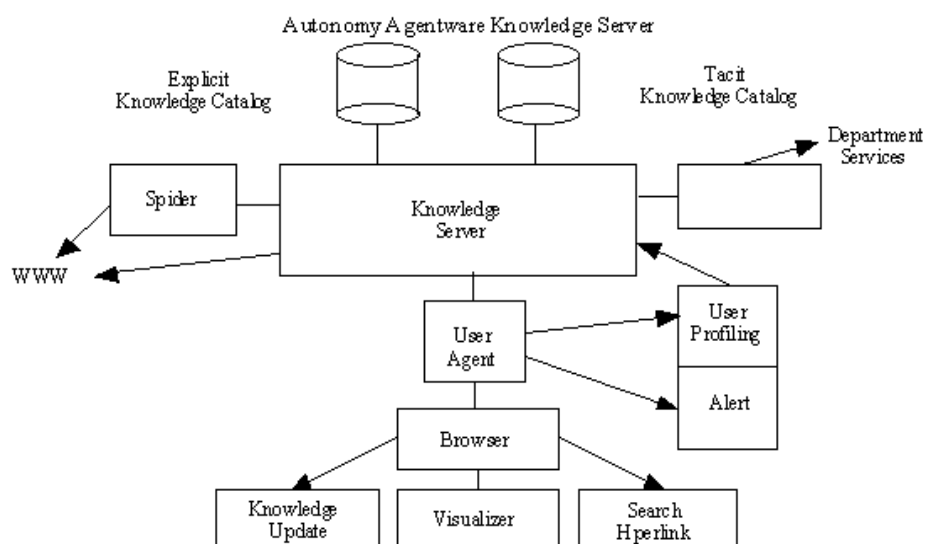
Autonomy Agentware Knowledge Server

Explicit Knowledge Catalog

Tacit Knowledge Catalog

Department Services

Spider

Knowledge Server

WWW

User Agent

User Profiling

Alert

Browser

Knowledge Update

Visualizer

Search Hperlink